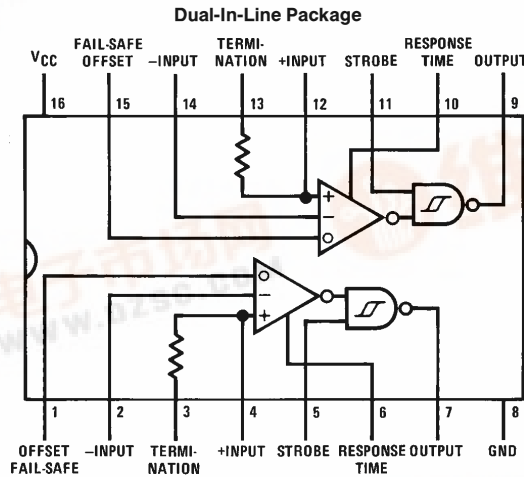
Dual-In-Line Package

$V_{CC}$ FAIL-SAFE OFFSET −INPUT TERMINATION +INPUT STROBE RESPONSE TIME OUTPUT

16 15 14 13 12 11 10 9

+
−

−
+

1 2 3 4 5 6 7 8

OFFSET FAIL-SAFE −INPUT TERMINATION +INPUT STROBE RESPONSE TIME OUTPUT GND

www.dzsc.com